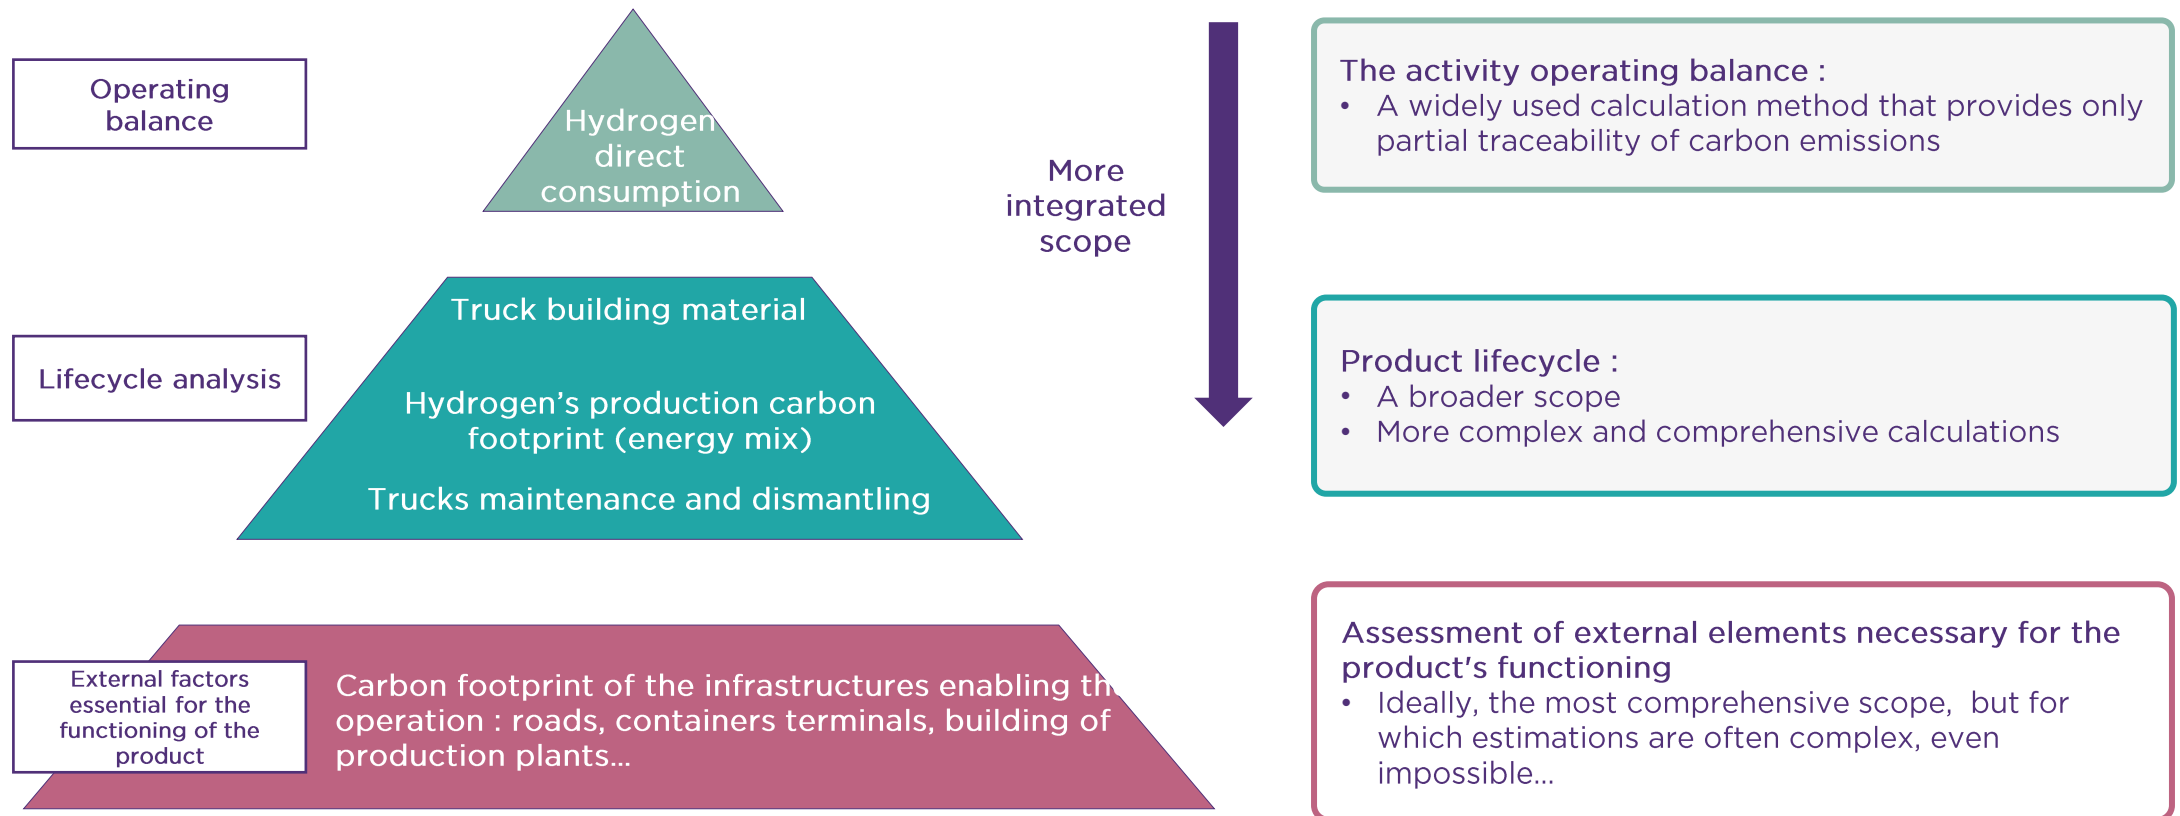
Operating balance

Hydrogen direct consumption

More integrated scope

The activity operating balance :
• A widely used calculation method that provides only partial traceability of carbon emissions

Lifecycle analysis

Truck building material

Hydrogen’s production carbon footprint (energy mix)

Trucks maintenance and dismantling

Product lifecycle :
• A broader scope
• More complex and comprehensive calculations

External factors essential for the functioning of the product

Carbon footprint of the infrastructures enabling th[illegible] operation : roads, containers terminals, building of production plants…

Assessment of external elements necessary for the product's functioning
• Ideally, the most comprehensive scope, but for which estimations are often complex, even impossible…